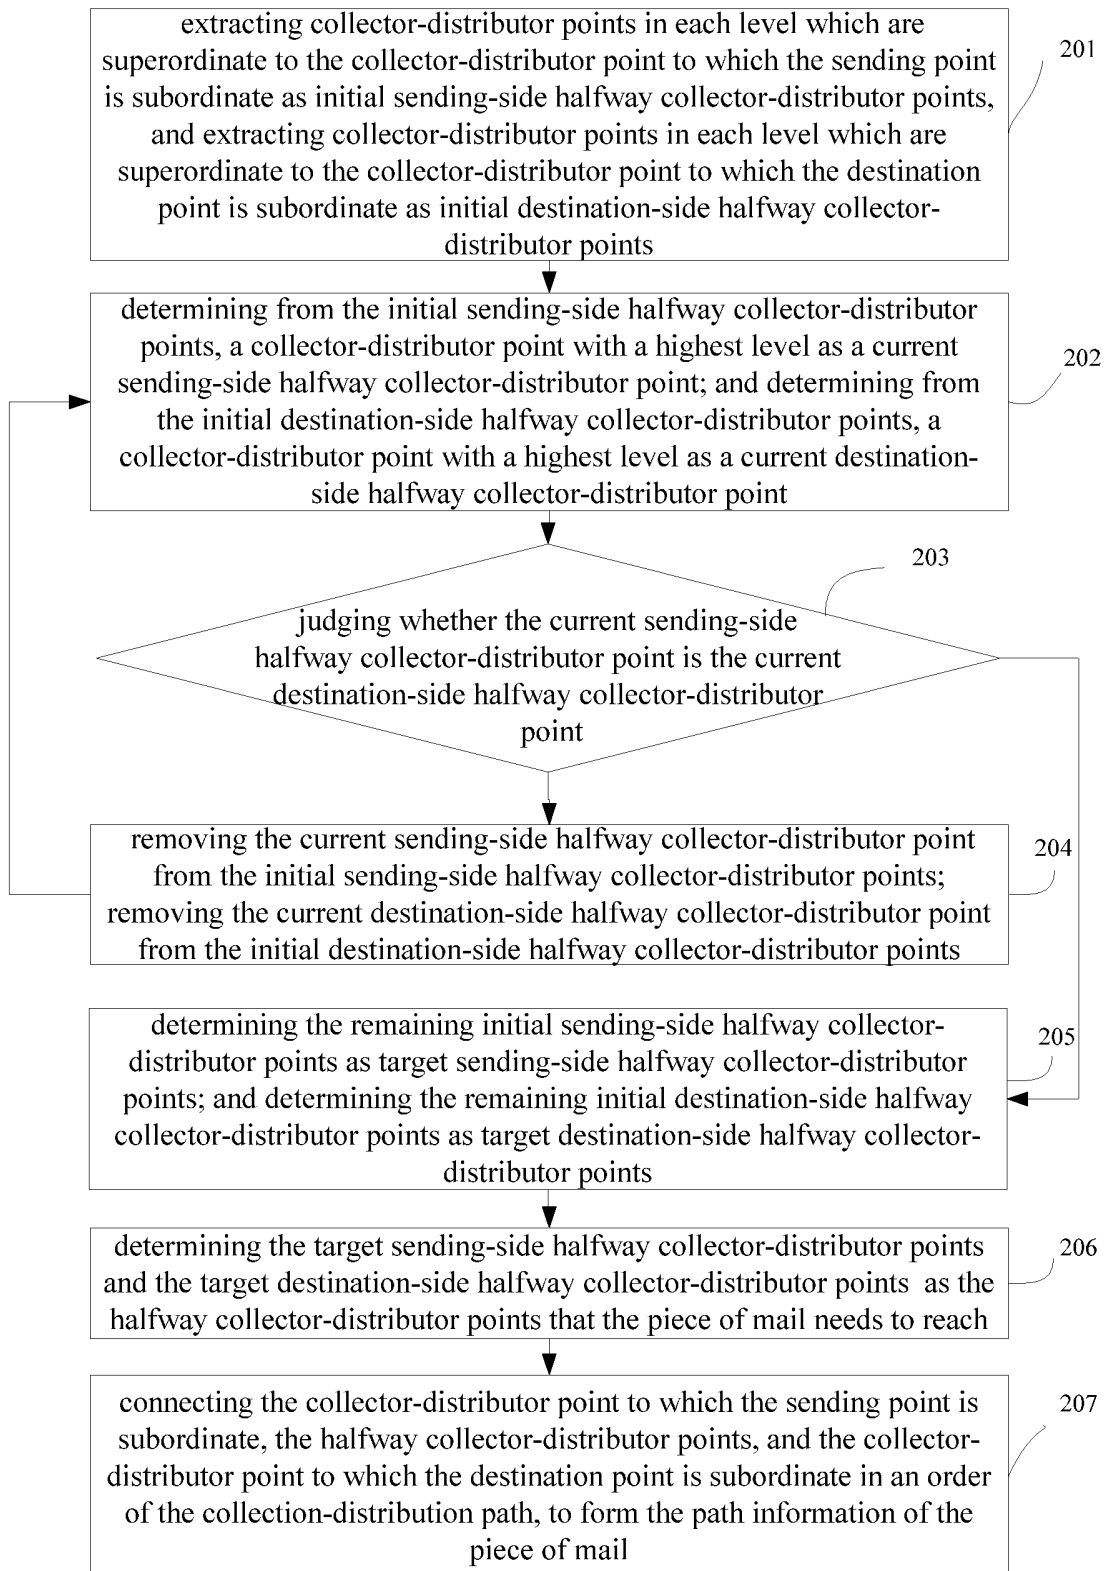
extracting collector-distributor points in each level which are superordinate to the collector-distributor point to which the sending point is subordinate as initial sending-side halfway collector-distributor points, and extracting collector-distributor points in each level which are superordinate to the collector-distributor point to which the destination point is subordinate as initial destination-side halfway collector-distributor points

201

determining from the initial sending-side halfway collector-distributor points, a collector-distributor point with a highest level as a current sending-side halfway collector-distributor point; and determining from the initial destination-side halfway collector-distributor points, a collector-distributor point with a highest level as a current destination-side halfway collector-distributor point

202

203

judging whether the current sending-side halfway collector-distributor point is the current destination-side halfway collector-distributor point

removing the current sending-side halfway collector-distributor point from the initial sending-side halfway collector-distributor points; removing the current destination-side halfway collector-distributor point from the initial destination-side halfway collector-distributor points

204

determining the remaining initial sending-side halfway collector-distributor points as target sending-side halfway collector-distributor points; and determining the remaining initial destination-side halfway collector-distributor points as target destination-side halfway collector-distributor points

205

determining the target sending-side halfway collector-distributor points and the target destination-side halfway collector-distributor points as the halfway collector-distributor points that the piece of mail needs to reach

206

connecting the collector-distributor point to which the sending point is subordinate, the halfway collector-distributor points, and the collector-distributor point to which the destination point is subordinate in an order of the collection-distribution path, to form the path information of the piece of mail

207